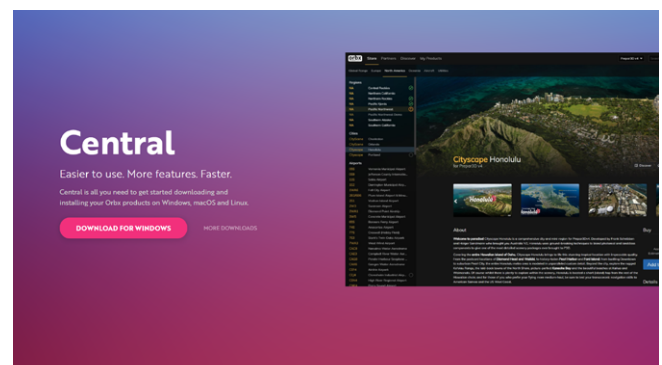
Central

Easier to use. More features. Faster.

Central is all you need to get started downloading and installing your Orbx products on Windows, macOS and Linux.

DOWNLOAD FOR WINDOWS

MORE DOWNLOADS

orbx Home Platforms Discover My Products

Cityscape Honolulu

About

Buy